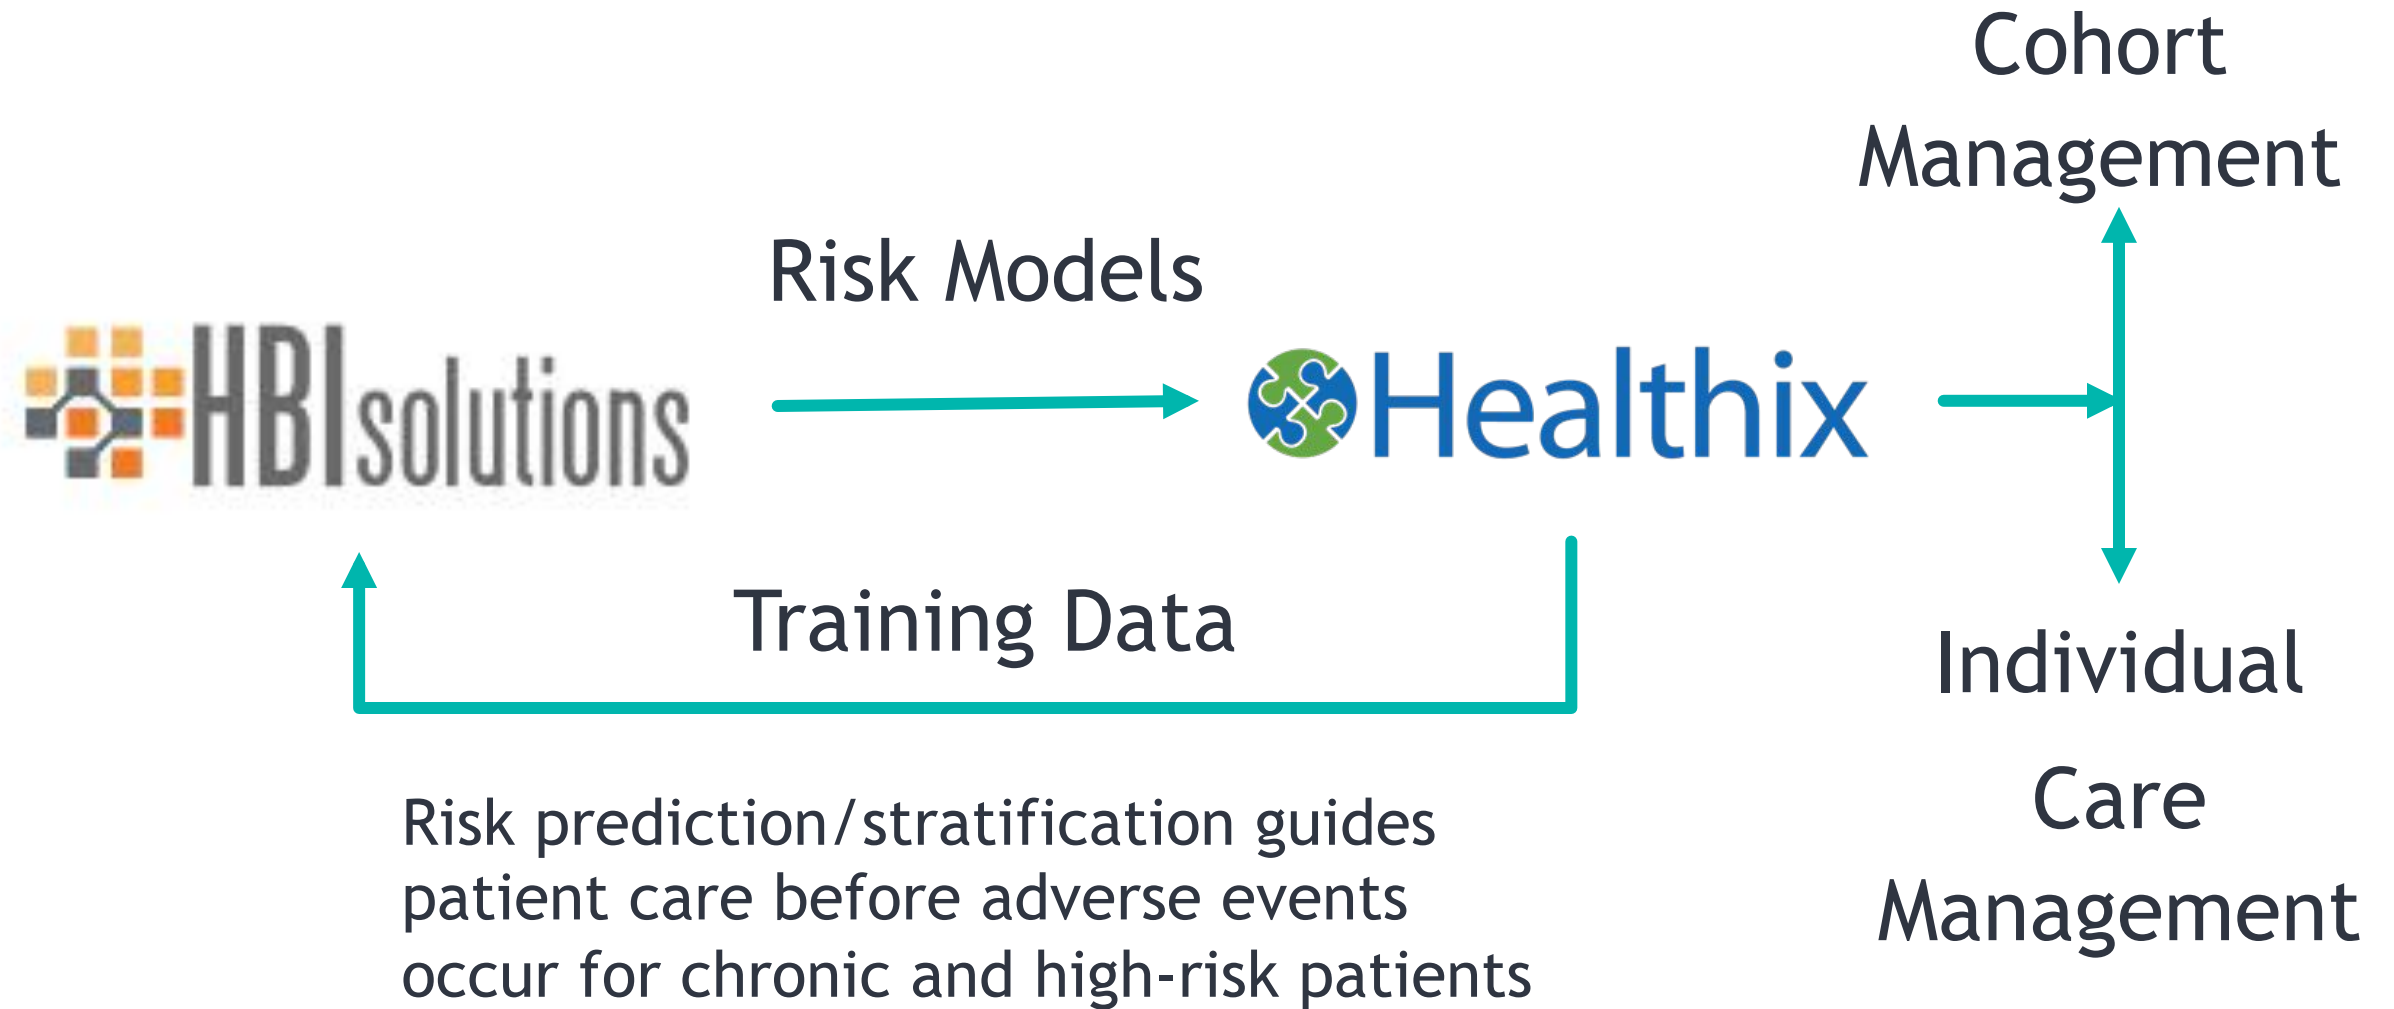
Cohort Management

Risk Models

HBIsolutions

Healthix

Training Data

Individual Care Management

Risk prediction/stratification guides patient care before adverse events occur for chronic and high-risk patients